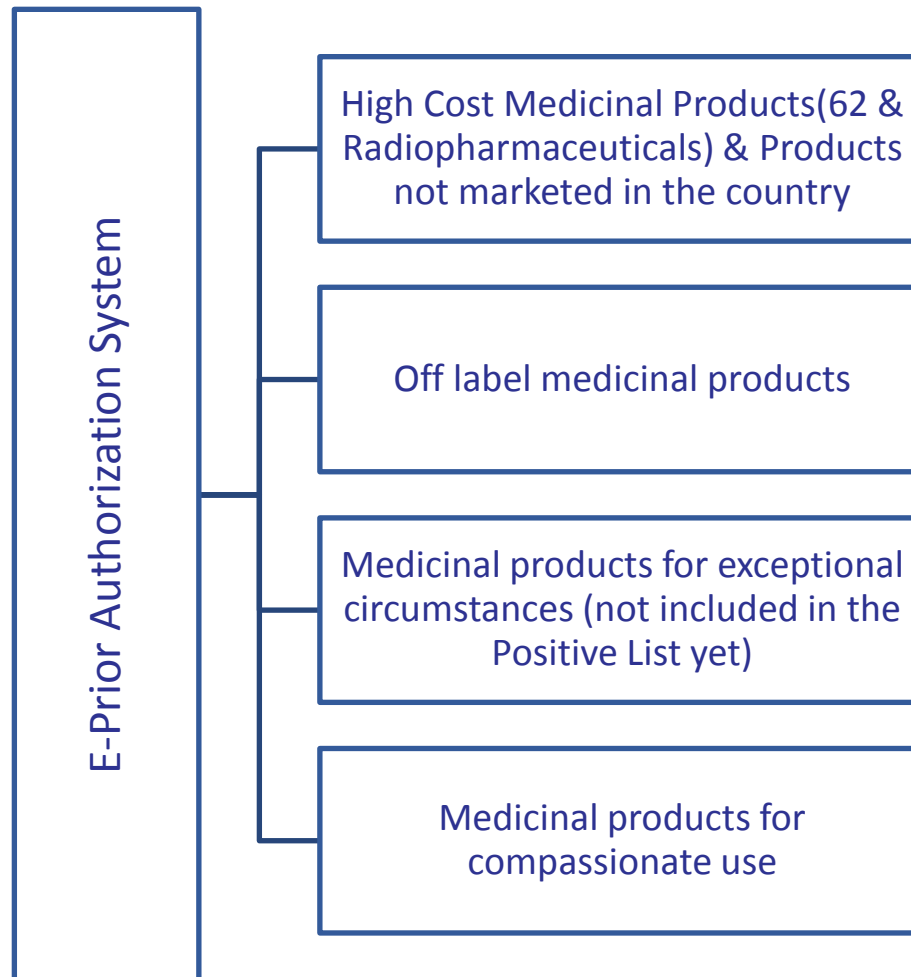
E-Prior Authorization System

High Cost Medicinal Products(62 & Radiopharmaceuticals) & Products not marketed in the country

Off label medicinal products

Medicinal products for exceptional circumstances (not included in the Positive List yet)

Medicinal products for compassionate use